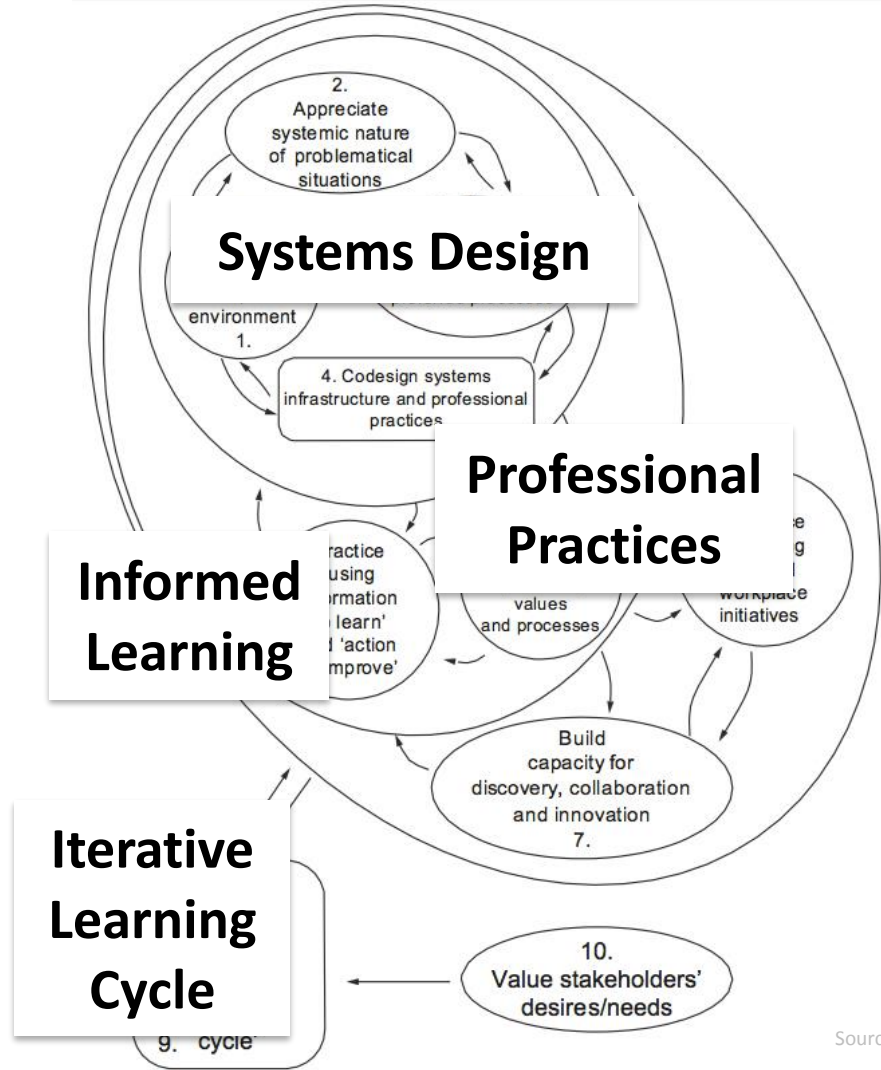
2. Appreciate systemic nature of problematical situations

Systems Design

environment 1.

4. Codesign systems infrastructure and professional practices

Professional Practices

ractice using ormation learn' 'action mprove'

Informed Learning

values and processes

e g workplace initiatives

Build capacity for discovery, collaboration and innovation 7.

Iterative Learning Cycle

9. cycle

10. Value stakeholders' desires/needs

Sourc